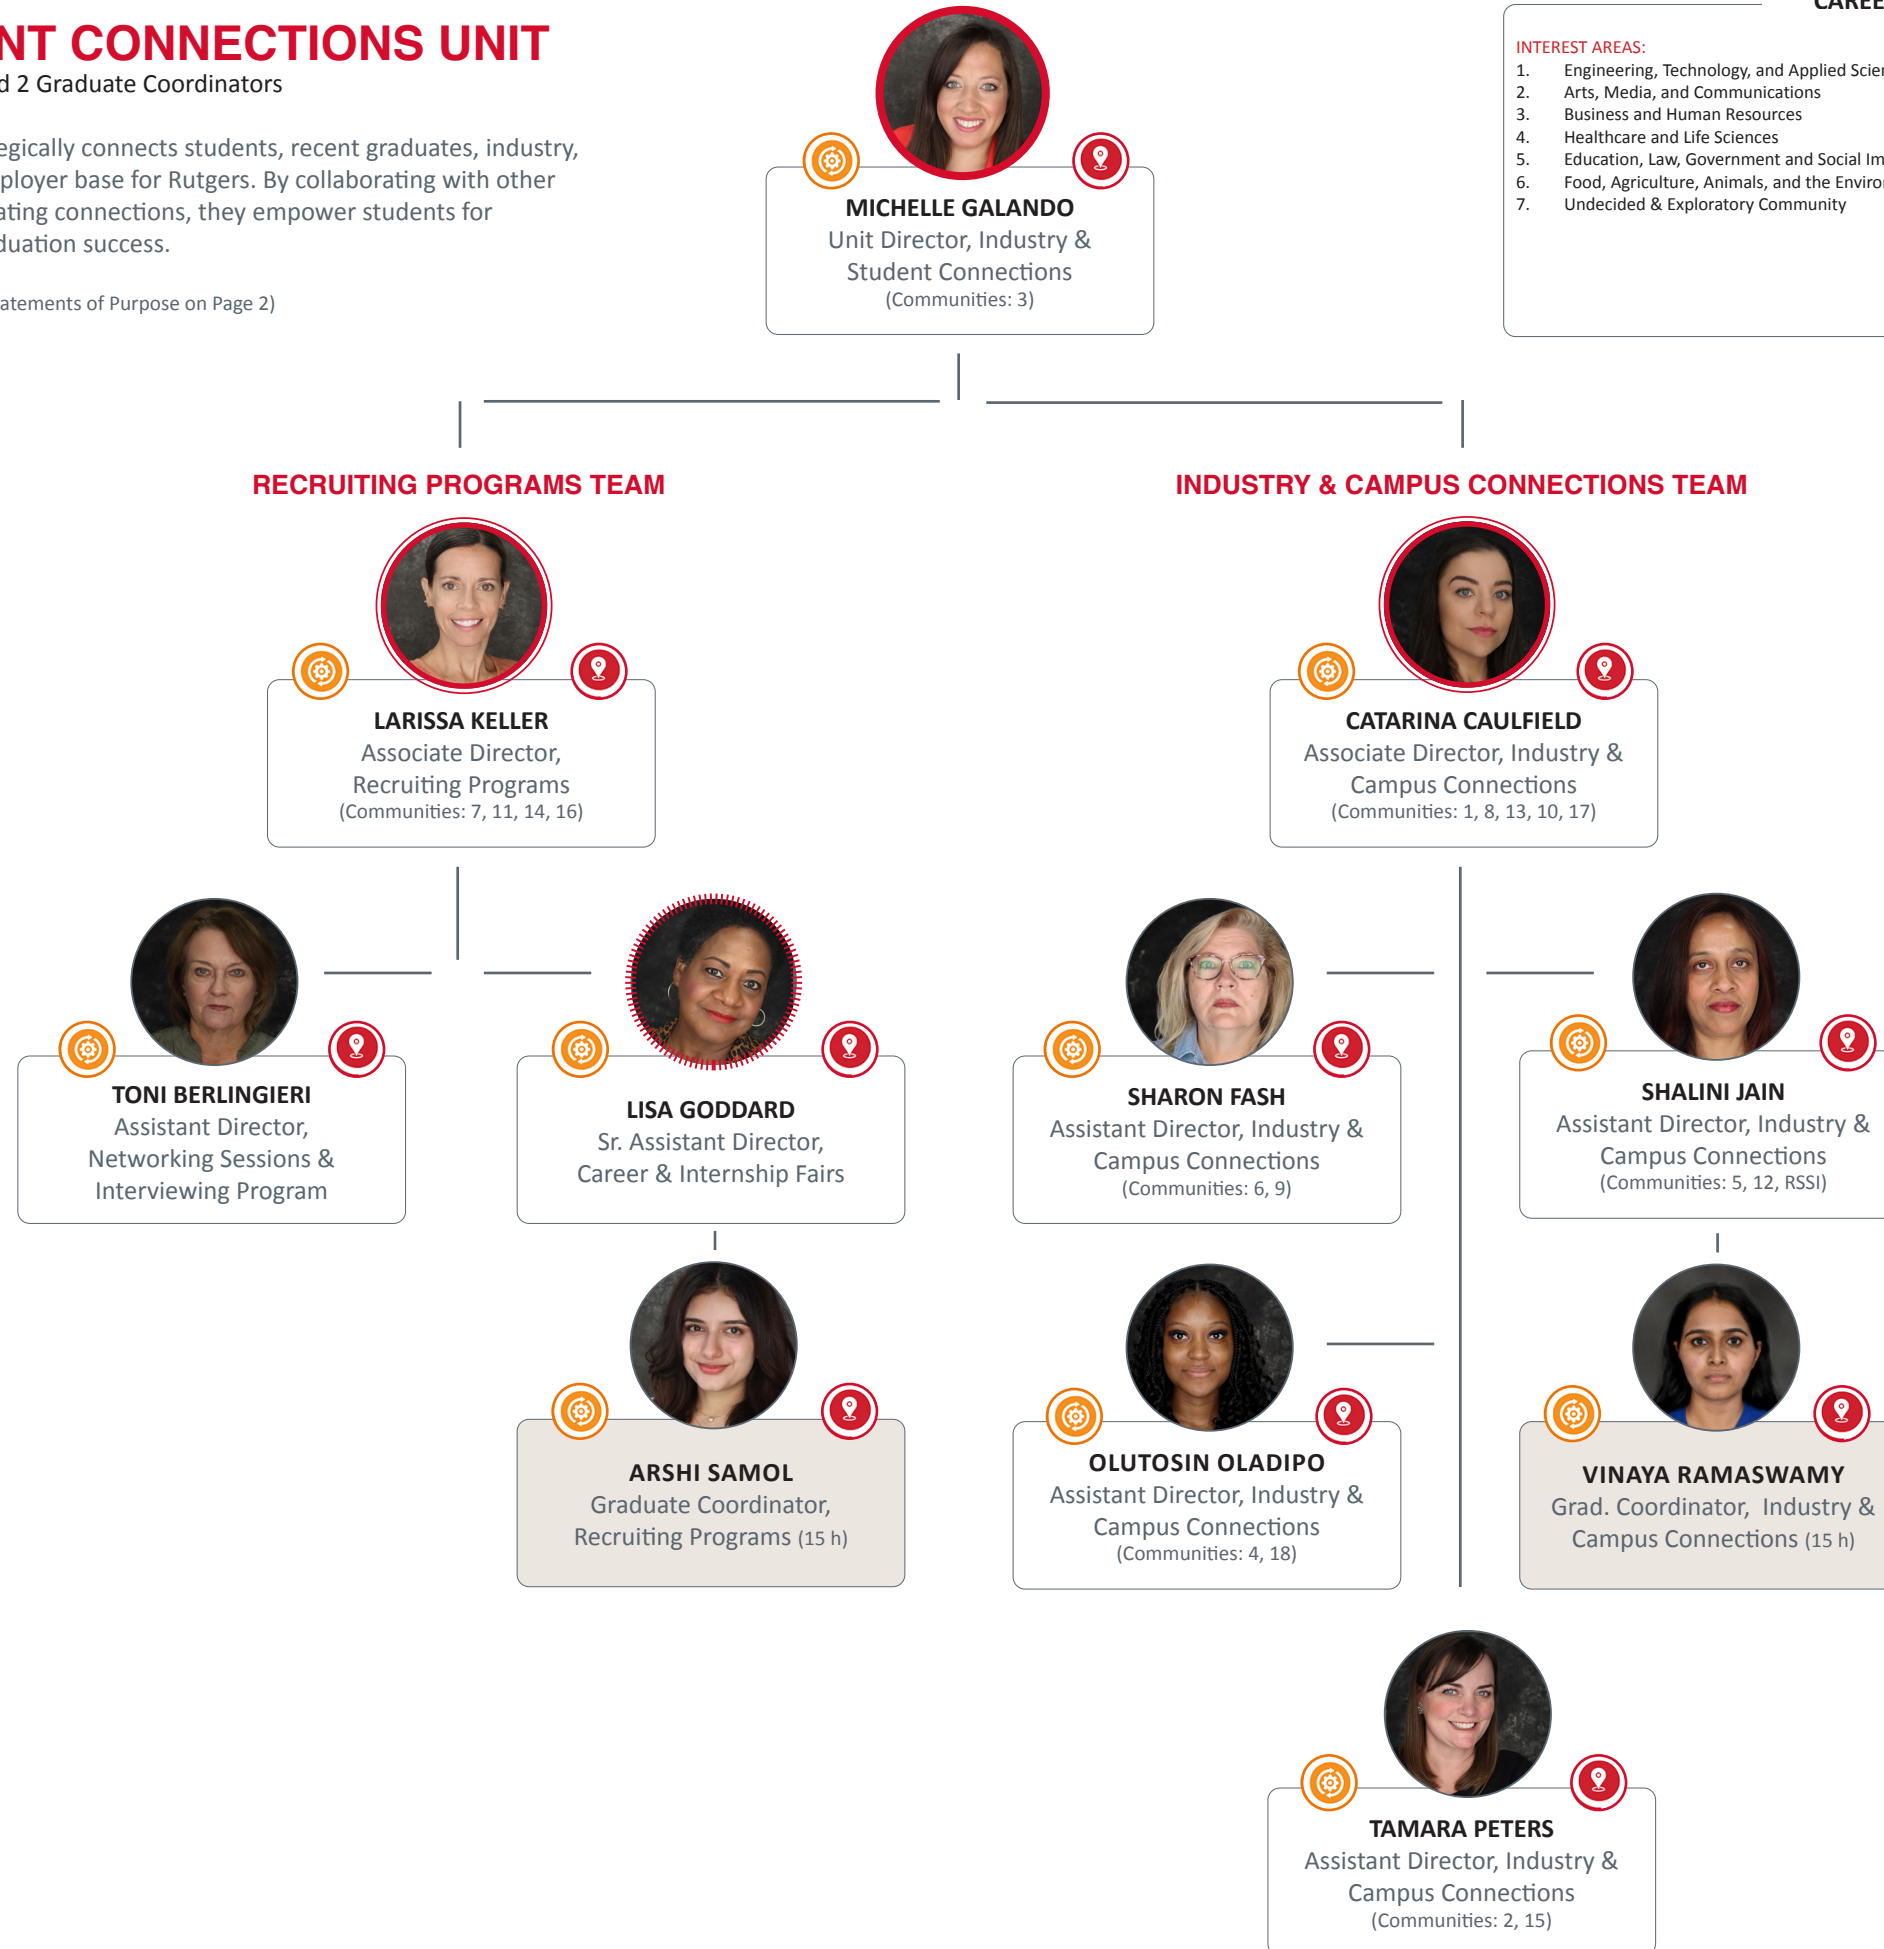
NT CONNECTIONS UNIT
d 2 Graduate Coordinators

egically connects students, recent graduates, industry, ployer base for Rutgers. By collaborating with other ating connections, they empower students for duation success.

atements of Purpose on Page 2)

MICHELLE GALANDO
Unit Director, Industry & Student Connections
(Communities: 3)

CAREE

INTEREST AREAS:
1. Engineering, Technology, and Applied Scie
2. Arts, Media, and Communications
3. Business and Human Resources
4. Healthcare and Life Sciences
5. Education, Law, Government and Social Im
6. Food, Agriculture, Animals, and the Enviro
7. Undecided & Exploratory Community

RECRUITING PROGRAMS TEAM

INDUSTRY & CAMPUS CONNECTIONS TEAM

LARISSA KELLER
Associate Director, Recruiting Programs
(Communities: 7, 11, 14, 16)

CATARINA CAULFIELD
Associate Director, Industry & Campus Connections
(Communities: 1, 8, 13, 10, 17)

TONI BERLINGIERI
Assistant Director, Networking Sessions & Interviewing Program

LISA GODDARD
Sr. Assistant Director, Career & Internship Fairs

SHARON FASH
Assistant Director, Industry & Campus Connections
(Communities: 6, 9)

SHALINI JAIN
Assistant Director, Industry & Campus Connections
(Communities: 5, 12, RSSI)

ARSHI SAMOL
Graduate Coordinator, Recruiting Programs (15 h)

OLUTOSIN OLADIPO
Assistant Director, Industry & Campus Connections
(Communities: 4, 18)

VINAYA RAMASWAMY
Grad. Coordinator, Industry & Campus Connections (15 h)

TAMARA PETERS
Assistant Director, Industry & Campus Connections
(Communities: 2, 15)